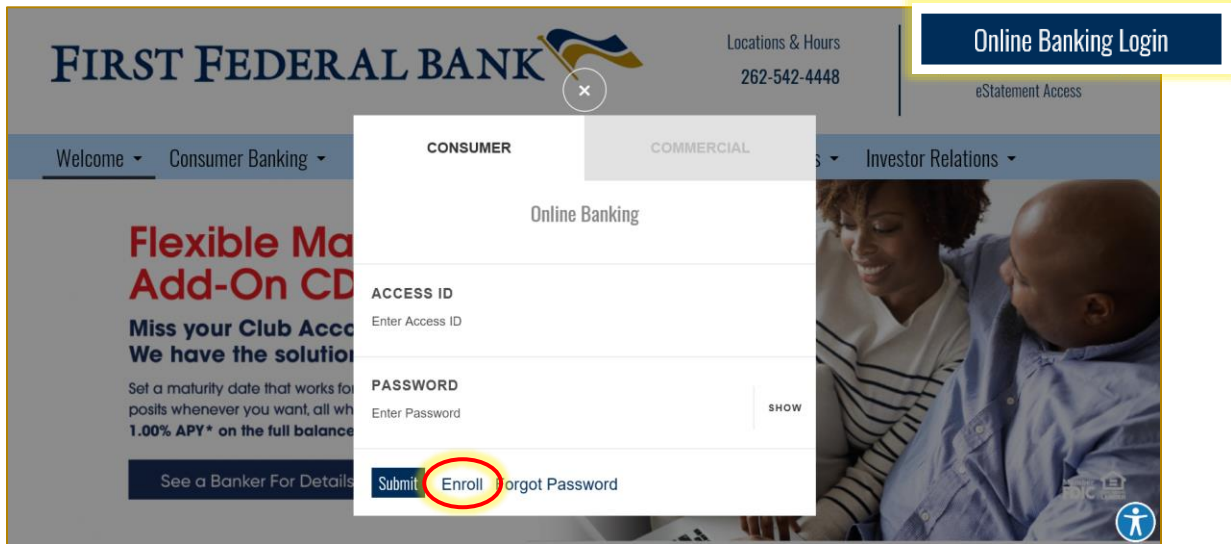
FIRST FEDERAL BANK

Locations & Hours
262-542-4448

Online Banking Login

eStatement Access

Welcome Consumer Banking Investor Relations

×

CONSUMER COMMERCIAL

Online Banking

ACCESS ID
Enter Access ID

PASSWORD
Enter Password SHOW

Submit Enroll Forgot Password

Flexible Ma
Add-On CD

Miss your Club Acc
We have the solution

Set a maturity date that works fo
posits whenever you want, all wh
1.00% APY* on the full balance

See a Banker For Details

FDIC